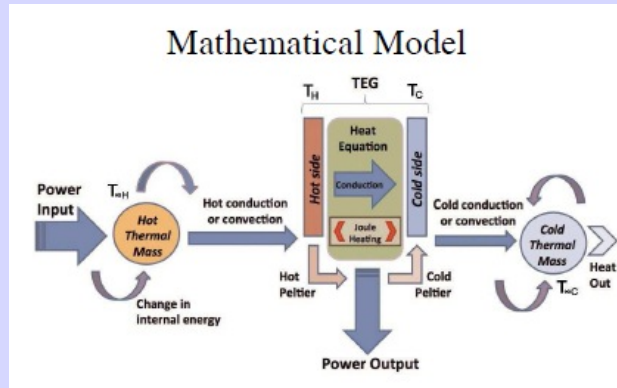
Mathematical Model

Power Input

$T_{\infty H}$

Hot Thermal Mass

Change in internal energy

Hot conduction or convection

$T_H$

TEG

$T_C$

Hot side

Heat Equation

Conduction

Joule Heating

Cold side

Hot Peltier

Cold Peltier

Power Output

Cold conduction or convection

Cold Thermal Mass

$T_{\infty C}$

Heat Out